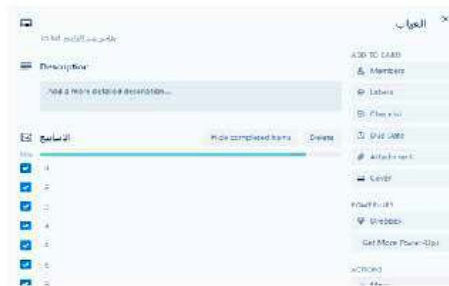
العقاب

in list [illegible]

Description

Add a more detailed description...

الاسابيع

Hide completed items

Delete

100%

1

2

3

4

5

6

7

ADD TO CARD

Members

Labels

Checklist

Due Date

Attachment

Cover

POWER-UPS

Slack

Get More Power-Ups

ACTIONS

Move